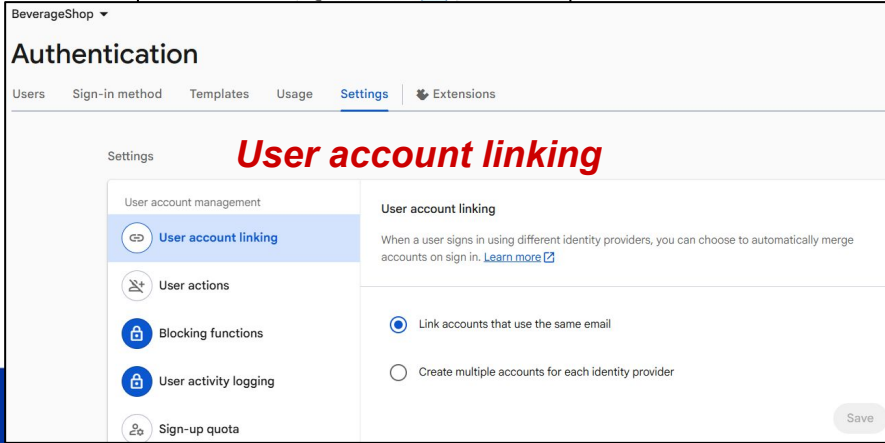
BeverageShop ▾

Authentication

Users Sign-in method Templates Usage Settings Extensions

Settings

User account linking

User account management

User account linking

User actions

Blocking functions

User activity logging

Sign-up quota

User account linking

When a user signs in using different identity providers, you can choose to automatically merge accounts on sign in. Learn more

Link accounts that use the same email

Create multiple accounts for each identity provider

Save